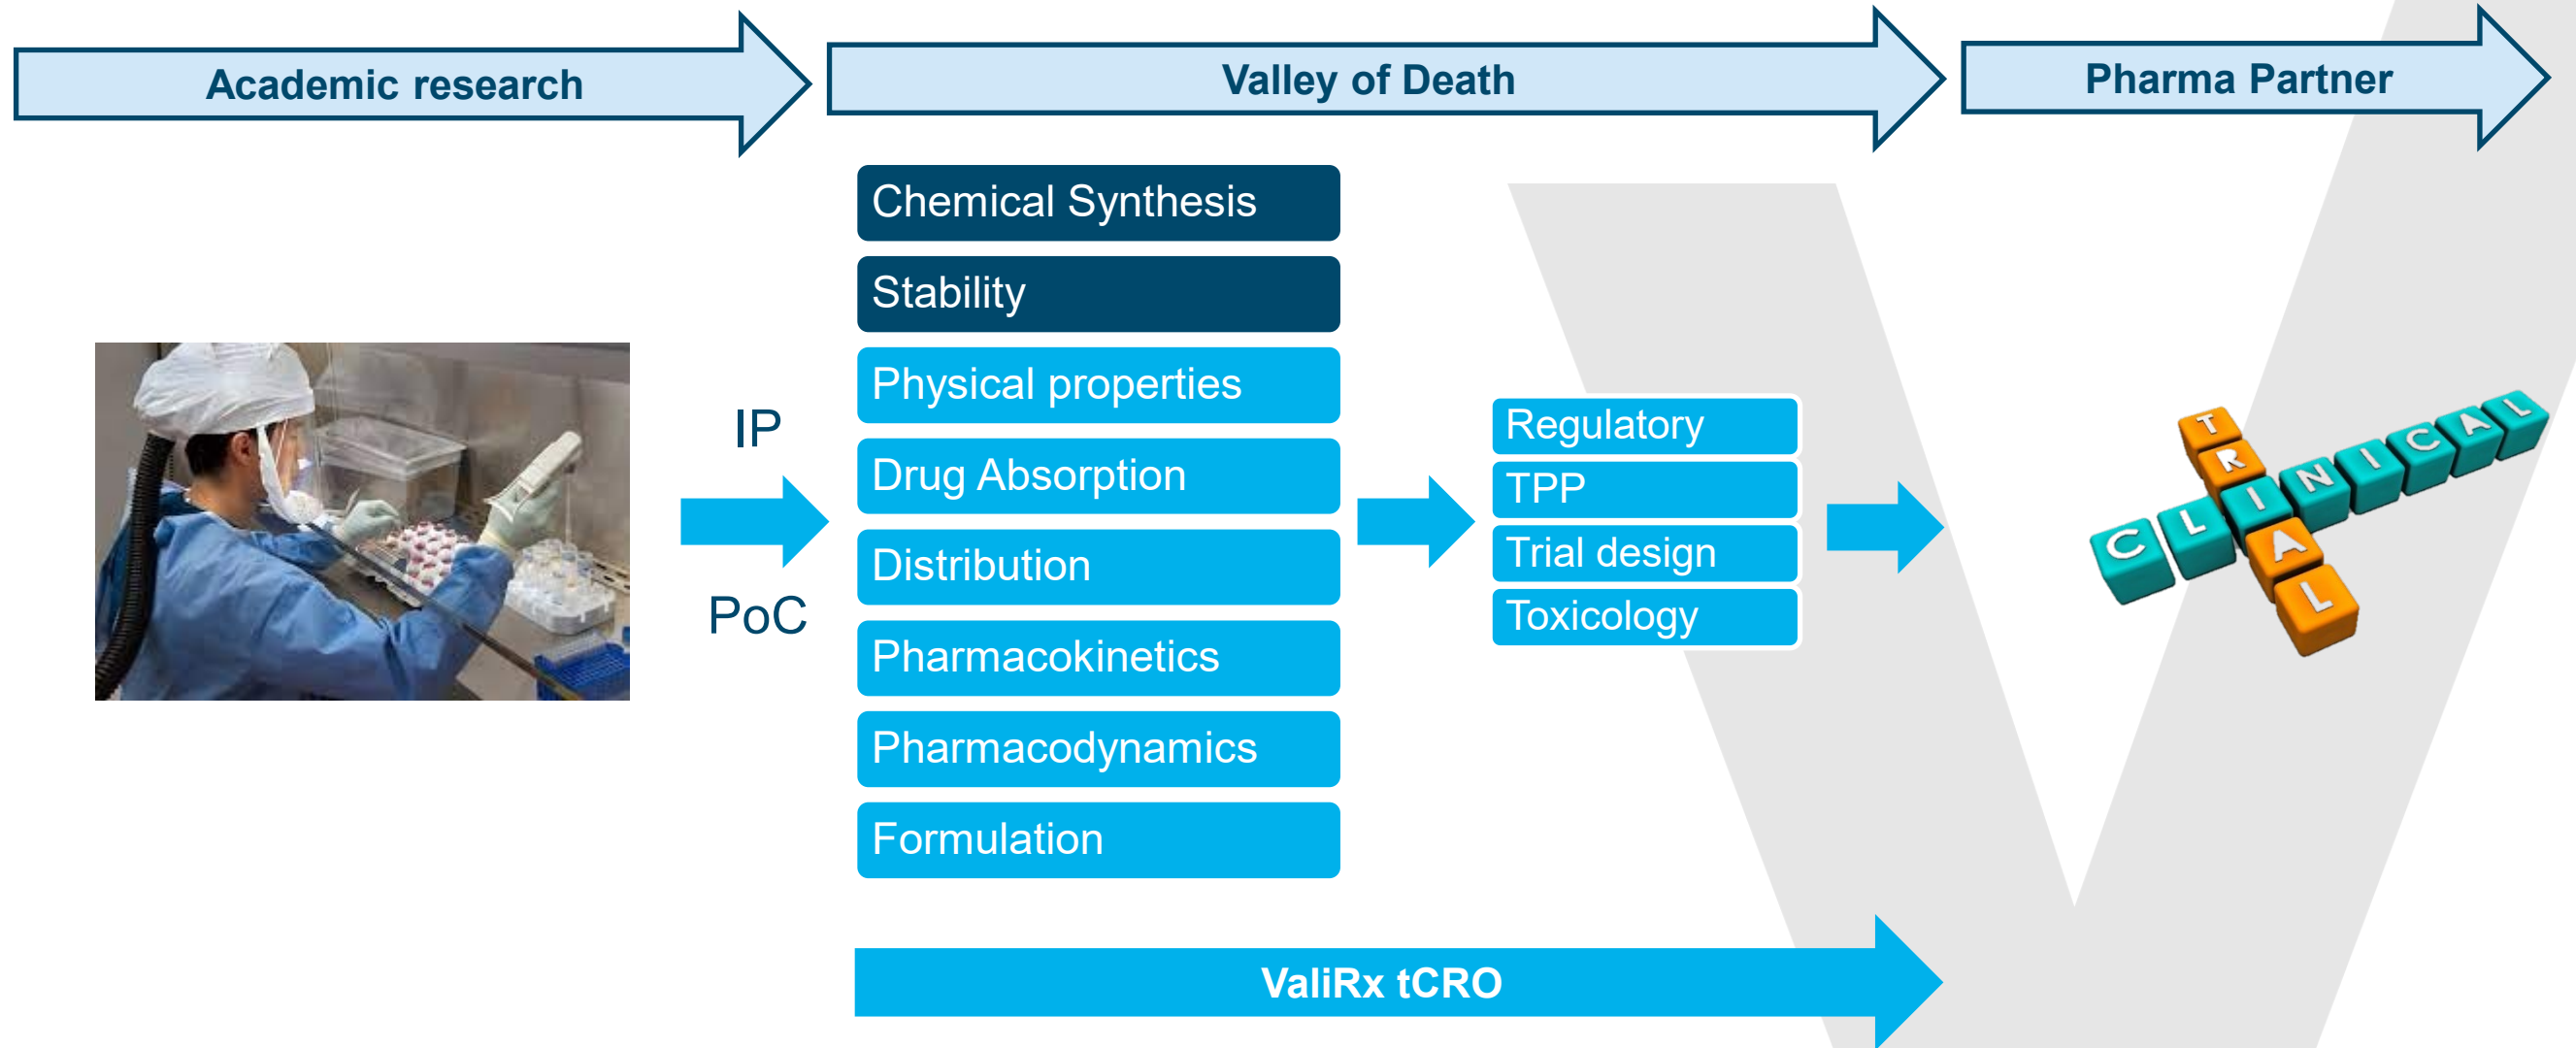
Academic research

Valley of Death

Pharma Partner

IP

PoC

Chemical Synthesis

Stability

Physical properties

Drug Absorption

Distribution

Pharmacokinetics

Pharmacodynamics

Formulation

Regulatory

TPP

Trial design

Toxicology

CLINICAL

TRIAL

ValiRx tCRO